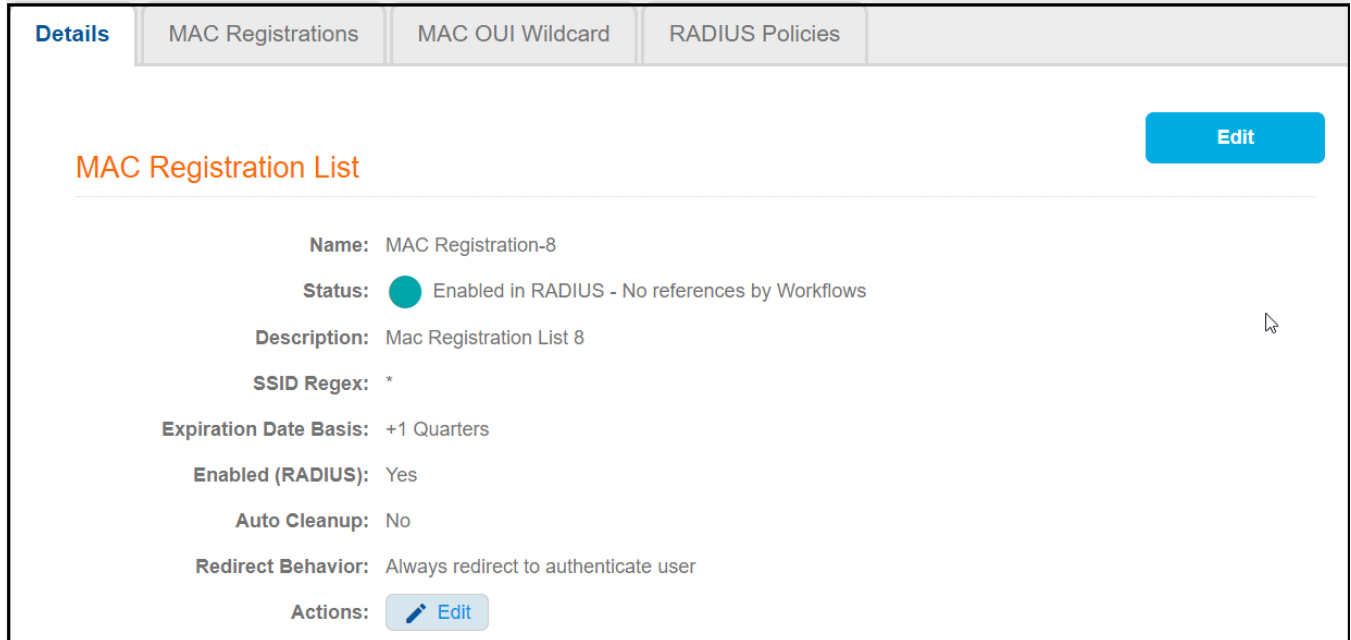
Details | MAC Registrations | MAC OUI Wildcard | RADIUS Policies

Edit

MAC Registration List

Name: MAC Registration-8

Status: Enabled in RADIUS - No references by Workflows

Description: Mac Registration List 8

SSID Regex: *

Expiration Date Basis: +1 Quarters

Enabled (RADIUS): Yes

Auto Cleanup: No

Redirect Behavior: Always redirect to authenticate user

Actions: Edit